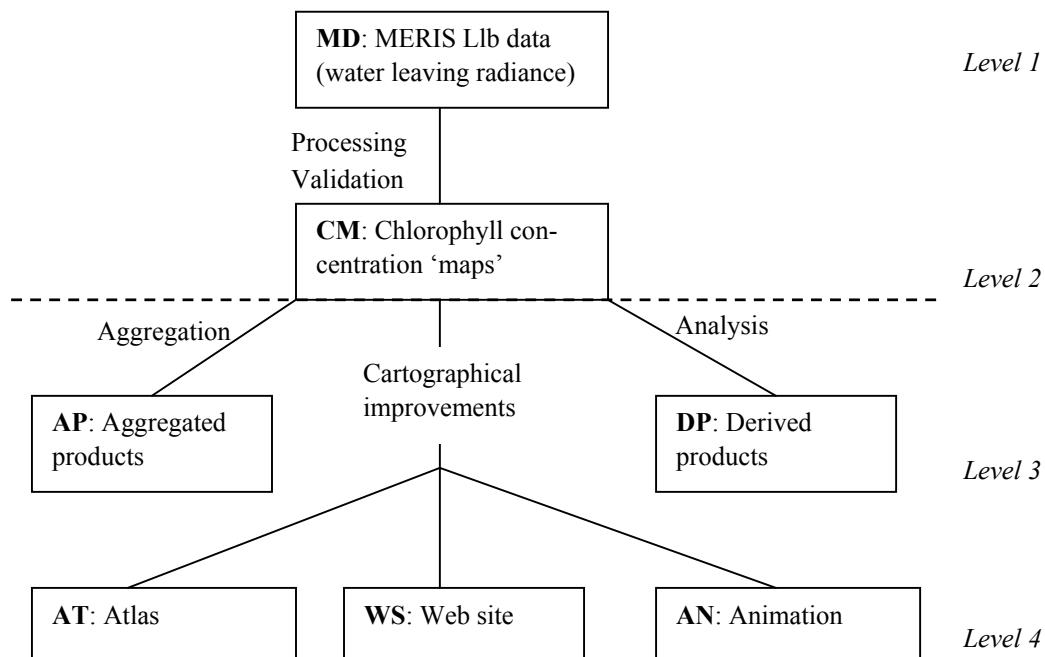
MD: MERIS Llb data (water leaving radiance)

Level 1

Processing
Validation

CM: Chlorophyll concentration 'maps'

Level 2

Aggregation

Analysis

Cartographical improvements

AP: Aggregated products

DP: Derived products

Level 3

AT: Atlas

WS: Web site

AN: Animation

Level 4